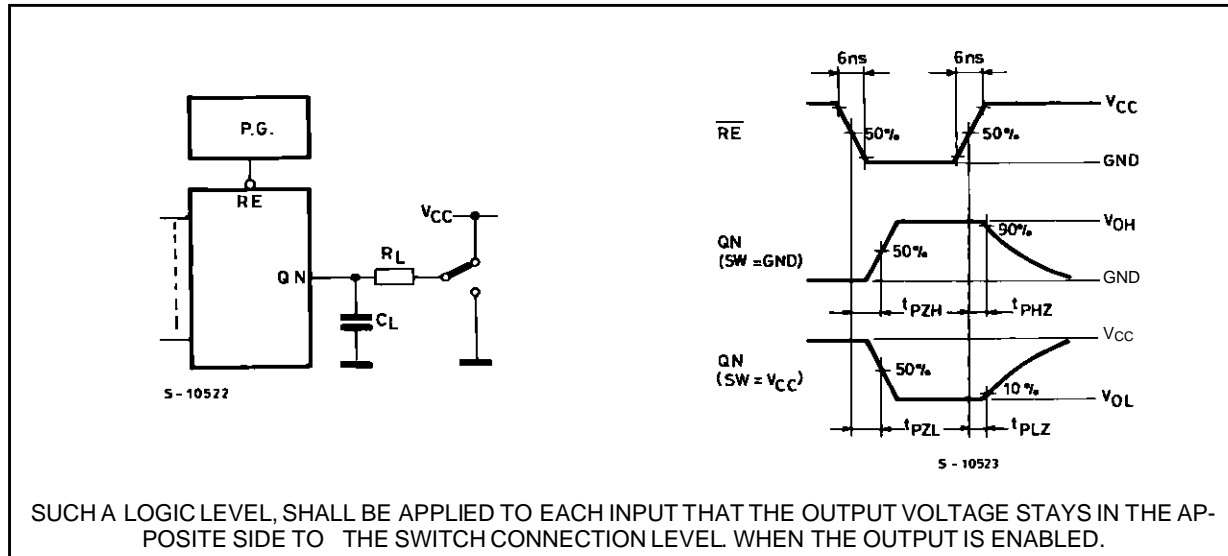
P.G.

RE

$V_{CC}$

Q N

$R_L$

$C_L$

S - 10522

6ns

6ns

$\overline{RE}$

50%

50%

$V_{CC}$

GND

QN (SW =GND)

50%

90%

$V_{OH}$

GND

$t_{PZH}$

$t_{PHZ}$

QN (SW = $V_{CC}$)

50%

10%

Vcc

$V_{OL}$

$t_{PZL}$

$t_{PLZ}$

S - 10523

SUCH A LOGIC LEVEL, SHALL BE APPLIED TO EACH INPUT THAT THE OUTPUT VOLTAGE STAYS IN THE APPOSITE SIDE TO THE SWITCH CONNECTION LEVEL. WHEN THE OUTPUT IS ENABLED.